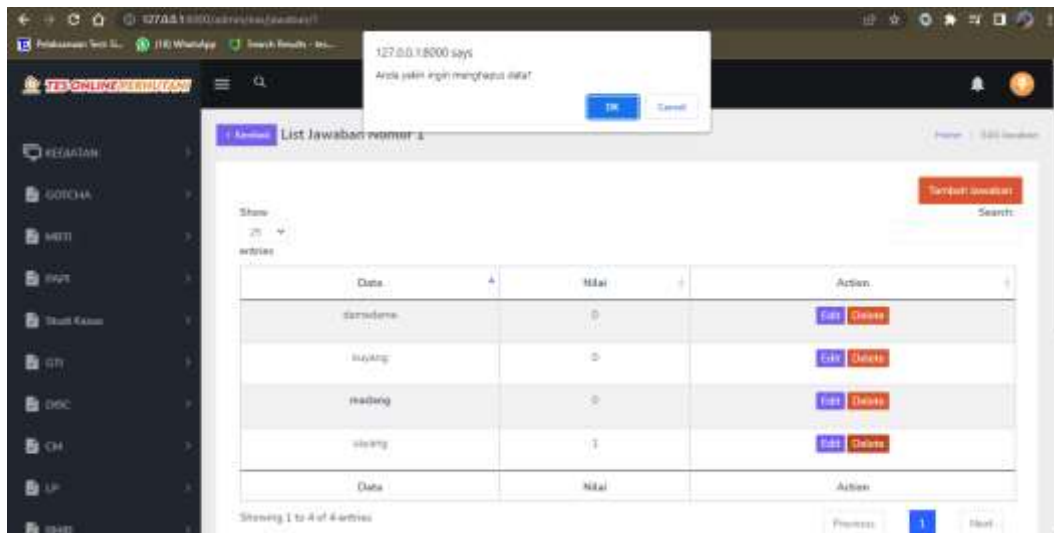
127.0.0.1:8000/admin/soal/jawaban/1

Pelaksanaan Test O... (18) WhatsApp Search Results - ks...

127.0.0.1:8000 says

Anda yakin ingin menghapus data?

OK Cancel

TES ONLINE PERHUTANI

KEGIATAN

GOTCHA

MBTI

PAPI

Studi Kasus

GTI

DISC

CM

LP

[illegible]

< Kembali List Jawaban Nomor 1

Home / Edit Jawaban

Tambah Jawaban

Show 25 entries

Search:

| Data | Nilai | Action |
|---|---|---|
| dannadanna | 0 | Edit Delete |
| buyking | 0 | Edit Delete |
| madang | 0 | Edit Delete |
| slaying | 1 | Edit Delete |
| Data | Nilai | Action |

Showing 1 to 4 of 4 entries

Previous 1 Next